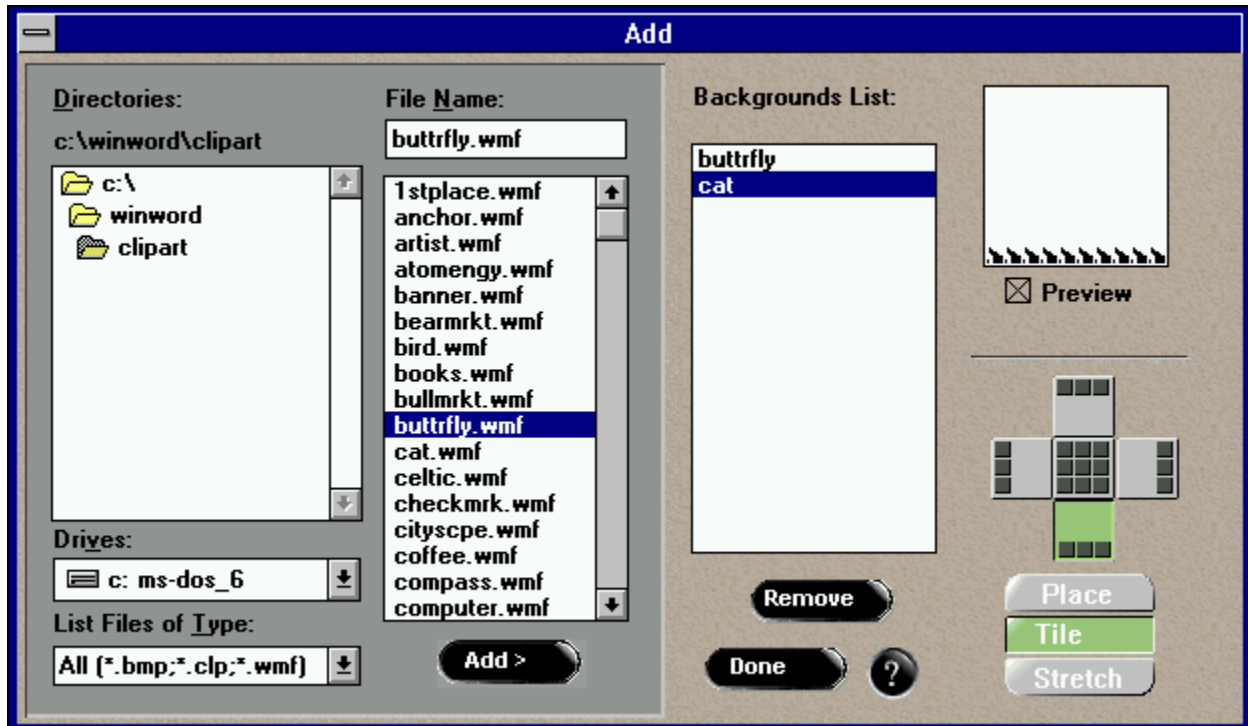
Add

Directories:
c:\winword\clipart
c:\
winword
clipart

Drives:
c: ms-dos_6

List Files of Type:
All (*.bmp;*.clp;*.wmf)

File Name:
buttrfly.wmf

1stplace.wmf
anchor.wmf
artist.wmf
atomengy.wmf
banner.wmf
bearmrkt.wmf
bird.wmf
books.wmf
bullmrkt.wmf
buttrfly.wmf
cat.wmf
celtic.wmf
checkmrk.wmf
cityscpe.wmf
coffee.wmf
compass.wmf
computer.wmf

Add >

Backgrounds List:
buttrfly
cat

Remove

Done

?

Preview

Place
Tile
Stretch